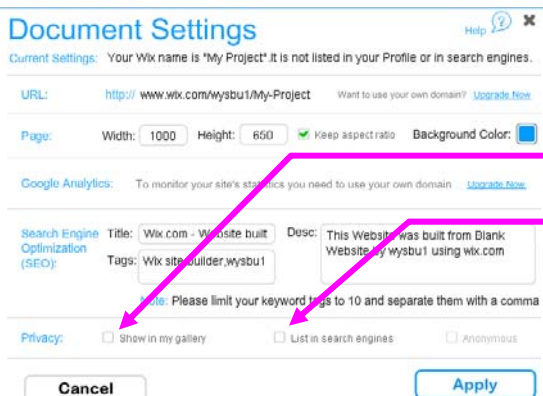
Document Settings

Help ✕

Current Settings: Your Wix name is "My Project".It is not listed in your Profile or in search engines.

URL: http:// www.wix.com/wysbu1/My-Project Want to use your own domain? Upgrade Now

Page: Width: 1000 Height: 650 Keep aspect ratio Background Color:

Google Analytics: To monitor your site's statistics you need to use your own domain Upgrade Now

Search Engine Optimization (SEO): Title: Wix.com - Website built Desc: This Website was built from Blank Website by wysbu1 using wix.com

Tags: Wix site builder,wysbu1

Note: Please limit your keyword tags to 10 and separate them with a comma

Privacy: Show in my gallery List in search engines Anonymous

Cancel

Apply